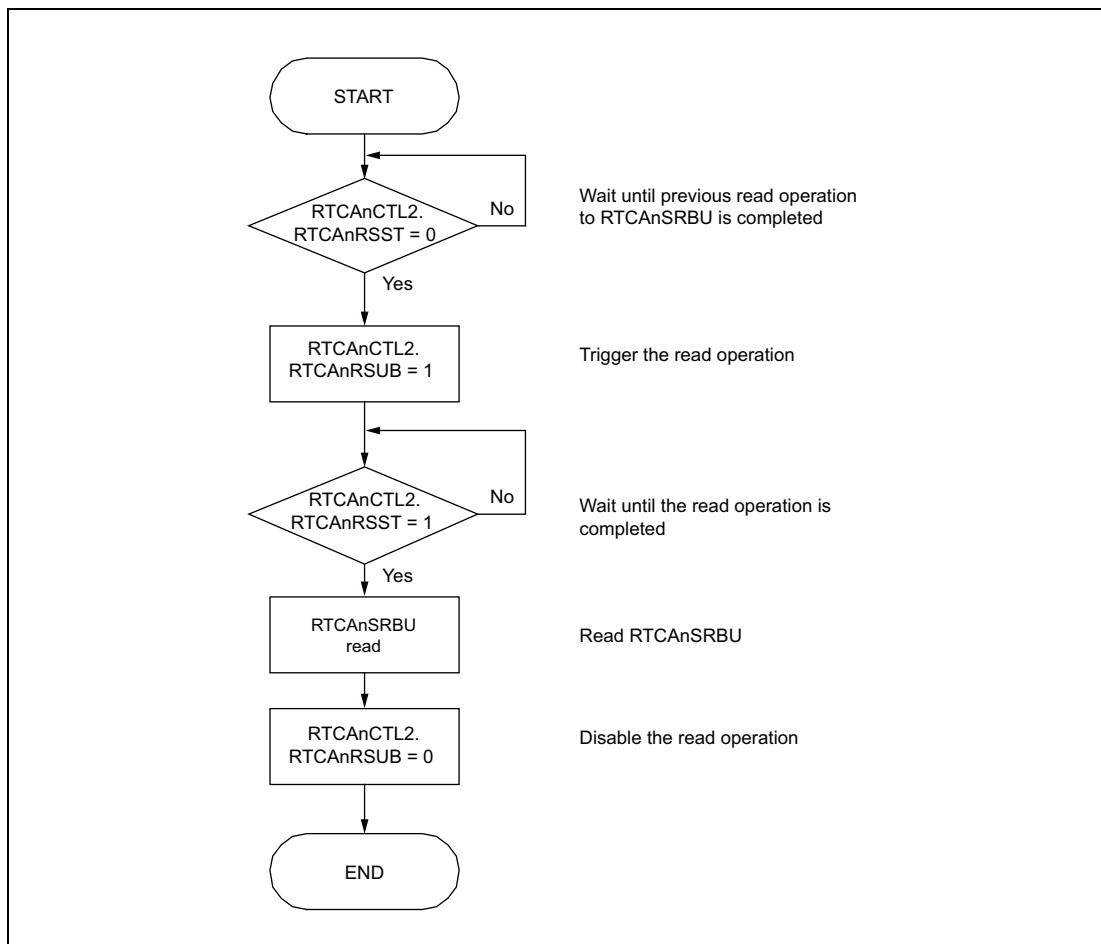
START

RTCAnCTL2.
RTCAnRSST = 0

No

Wait until previous read operation to RTCAnSRBU is completed

Yes

RTCAnCTL2.
RTCAnRSUB = 1

Trigger the read operation

RTCAnCTL2.
RTCAnRSST = 1

No

Wait until the read operation is completed

Yes

RTCAnSRBU
read

Read RTCAnSRBU

RTCAnCTL2.
RTCAnRSUB = 0

Disable the read operation

END